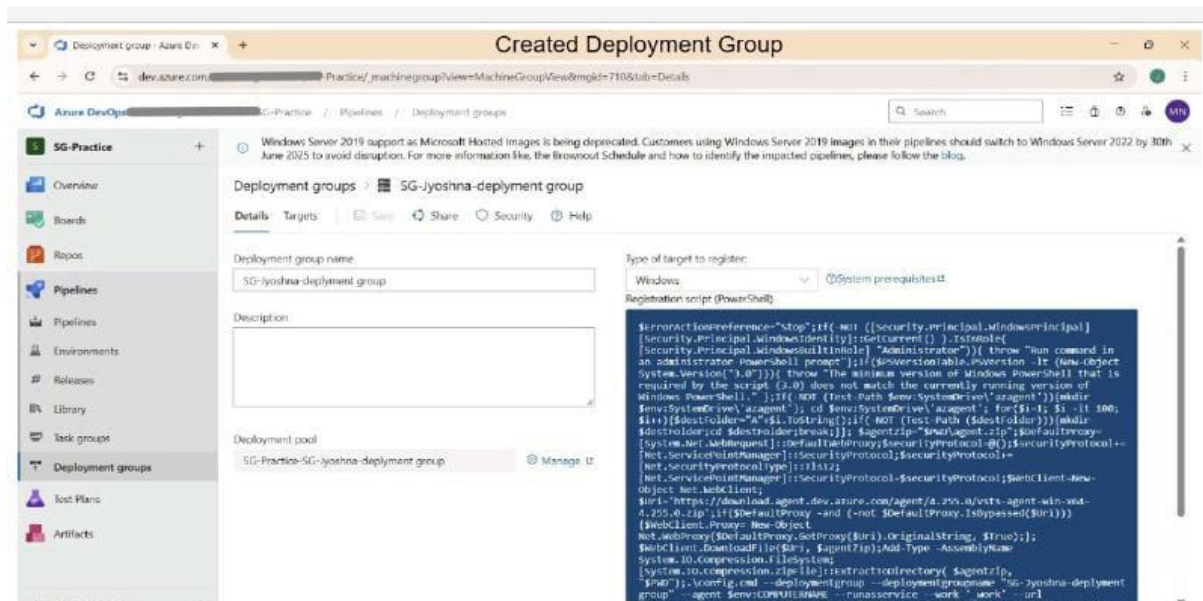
Deployment group - Azure Dev ×  +

Created Deployment Group

dev.azure.com/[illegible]Practice/_machinegroup?view=MachineGroupView&mgid=710&tab=Details

Azure DevOps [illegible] SG-Practice / Pipelines / Deployment groups

Search

MN

SG-Practice +

Overview

Boards

Repos

Pipelines

Pipelines

Environments

Releases

Library

Task groups

Deployment groups

Test Plans

Artifacts

Windows Server 2019 support as Microsoft Hosted Images is being deprecated. Customers using Windows Server 2019 images in their pipelines should switch to Windows Server 2022 by 30th June 2025 to avoid disruption. For more information like, the Brownout Schedule and how to identify the impacted pipelines, please follow the blog.

Deployment groups > SG-Jyoshna-deplyment group

Details Targets Save Share Security Help

Deployment group name

SG-Jyoshna-deplyment group

Description

Deployment pool

SG-Practice-SG-Jyoshna-deplyment group

Manage

Type of target to register:

Windows

System prerequisites

Registration script (PowerShell)

$ErrorActionPreference="Stop";If(-NOT ([Security.Principal.WindowsPrincipal][Security.Principal.WindowsIdentity]::GetCurrent() ).IsInRole( [Security.Principal.WindowsBuiltInRole] "Administrator")){ throw "Run command in an administrator PowerShell prompt"};If($PSVersionTable.PSVersion -lt (New-Object System.Version("3.0"))){ throw "The minimum version of Windows PowerShell that is required by the script (3.0) does not match the currently running version of Windows PowerShell." };If(-NOT (Test-Path $env:SystemDrive\'azagent')){mkdir $env:SystemDrive\'azagent'}; cd $env:SystemDrive\'azagent'; for($i=1; $i -lt 100; $i++){$destFolder="A"+$i.ToString();if(-NOT (Test-Path ($destFolder))){mkdir $destFolder;cd $destFolder;break;}}; $agentZip="$PWD\agent.zip";$DefaultProxy=[System.Net.WebRequest]::DefaultWebProxy;$securityProtocol=@();$securityProtocol+=[Net.ServicePointManager]::SecurityProtocol;$securityProtocol+=[Net.SecurityProtocolType]::Tls12;[Net.ServicePointManager]::SecurityProtocol=$securityProtocol;$WebClient=New-Object Net.WebClient; $Uri='https://download.agent.dev.azure.com/agent/4.255.0/vsts-agent-win-x64-4.255.0.zip';if($DefaultProxy -and (-not $DefaultProxy.IsBypassed($Uri))){$WebClient.Proxy= New-Object Net.WebProxy($DefaultProxy.GetProxy($Uri).OriginalString, $True);}; $WebClient.DownloadFile($Uri, $agentZip);Add-Type -AssemblyName System.IO.Compression.FileSystem;[System.IO.Compression.ZipFile]::ExtractToDirectory( $agentZip, "$PWD");.\config.cmd --deploymentgroup --deploymentgroupname "SG-Jyoshna-deplyment group" --agent $env:COMPUTERNAME --runasservice --work '_work' --url